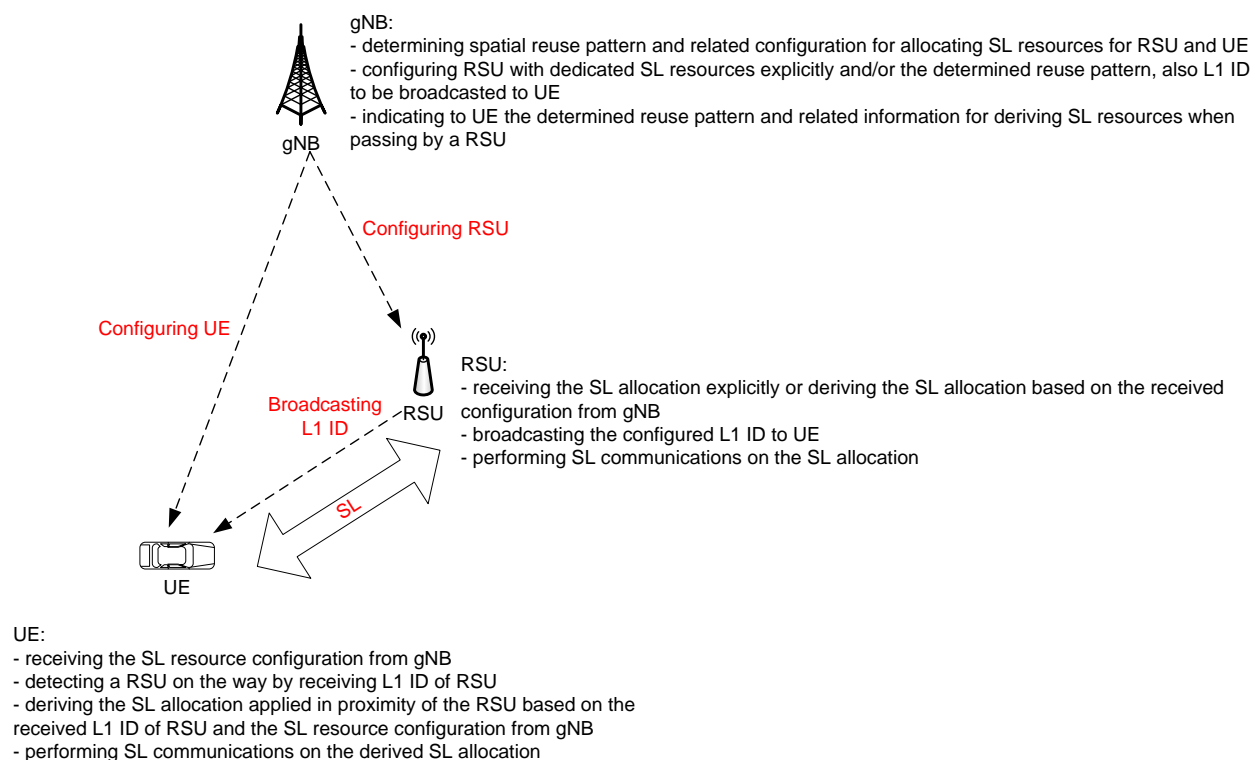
gNB:
- determining spatial reuse pattern and related configuration for allocating SL resources for RSU and UE
- configuring RSU with dedicated SL resources explicitly and/or the determined reuse pattern, also L1 ID to be broadcasted to UE
- indicating to UE the determined reuse pattern and related information for deriving SL resources when passing by a RSU

gNB

Configuring RSU

Configuring UE

RSU:
- receiving the SL allocation explicitly or deriving the SL allocation based on the received configuration from gNB
- broadcasting the configured L1 ID to UE
- performing SL communications on the SL allocation

Broadcasting L1 ID

RSU

SL

UE

UE:
- receiving the SL resource configuration from gNB
- detecting a RSU on the way by receiving L1 ID of RSU
- deriving the SL allocation applied in proximity of the RSU based on the received L1 ID of RSU and the SL resource configuration from gNB
- performing SL communications on the derived SL allocation